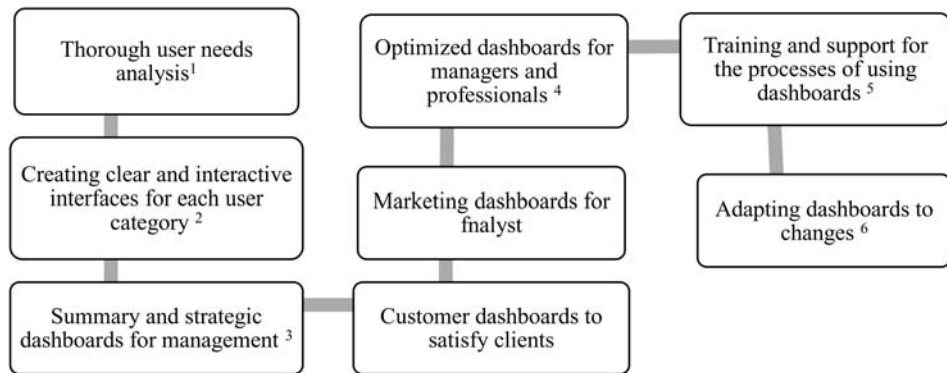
Thorough user needs analysis$^1$

Creating clear and interactive interfaces for each user category $^2$

Summary and strategic dashboards for management $^3$

Customer dashboards to satisfy clients

Marketing dashboards for fnalyst

Optimized dashboards for managers and professionals $^4$

Training and support for the processes of using dashboards $^5$

Adapting dashboards to changes $^6$